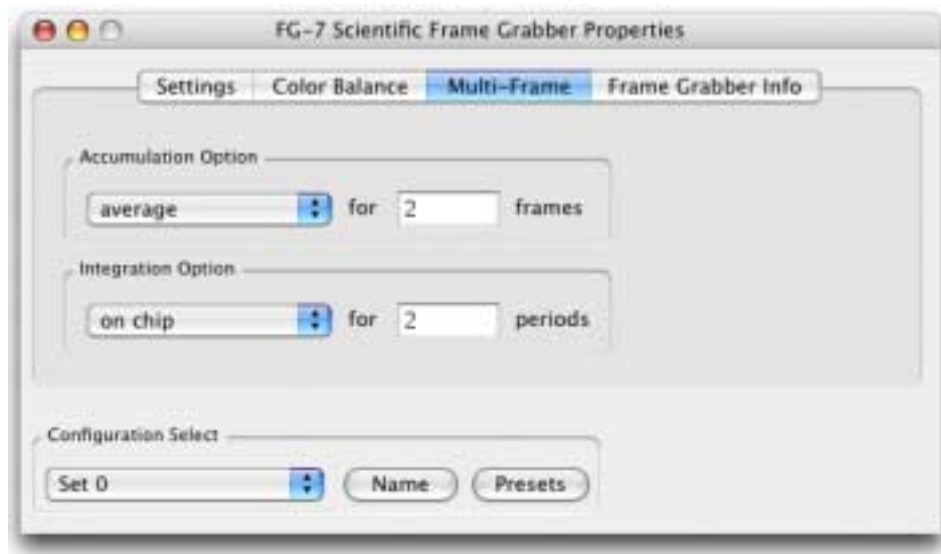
FG-7 Scientific Frame Grabber Properties

Settings
Color Balance
Multi-Frame
Frame Grabber Info

Accumulation Option
average
for
2
frames

Integration Option
on chip
for
2
periods

Configuration Select
Set 0
Name
Presets